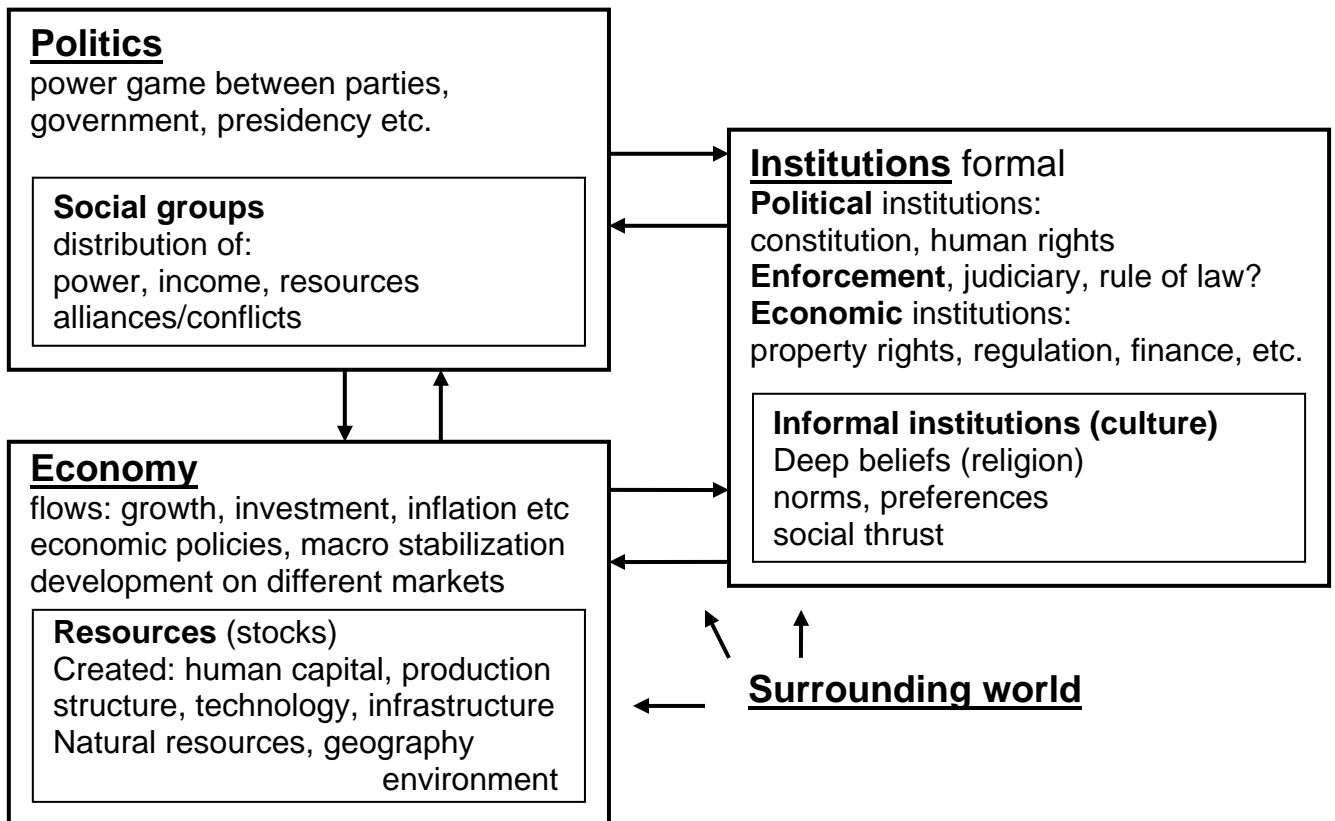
**Politics**
power game between parties, government, presidency etc.

**Social groups**
distribution of:
power, income, resources
alliances/conflicts

**Institutions** formal
**Political** institutions:
constitution, human rights
**Enforcement**, judiciary, rule of law?
**Economic** institutions:
property rights, regulation, finance, etc.

**Informal institutions (culture)**
Deep beliefs (religion)
norms, preferences
social thrust

**Economy**
flows: growth, investment, inflation etc
economic policies, macro stabilization
development on different markets

**Resources** (stocks)
Created: human capital, production structure, technology, infrastructure
Natural resources, geography
environment

**Surrounding world**